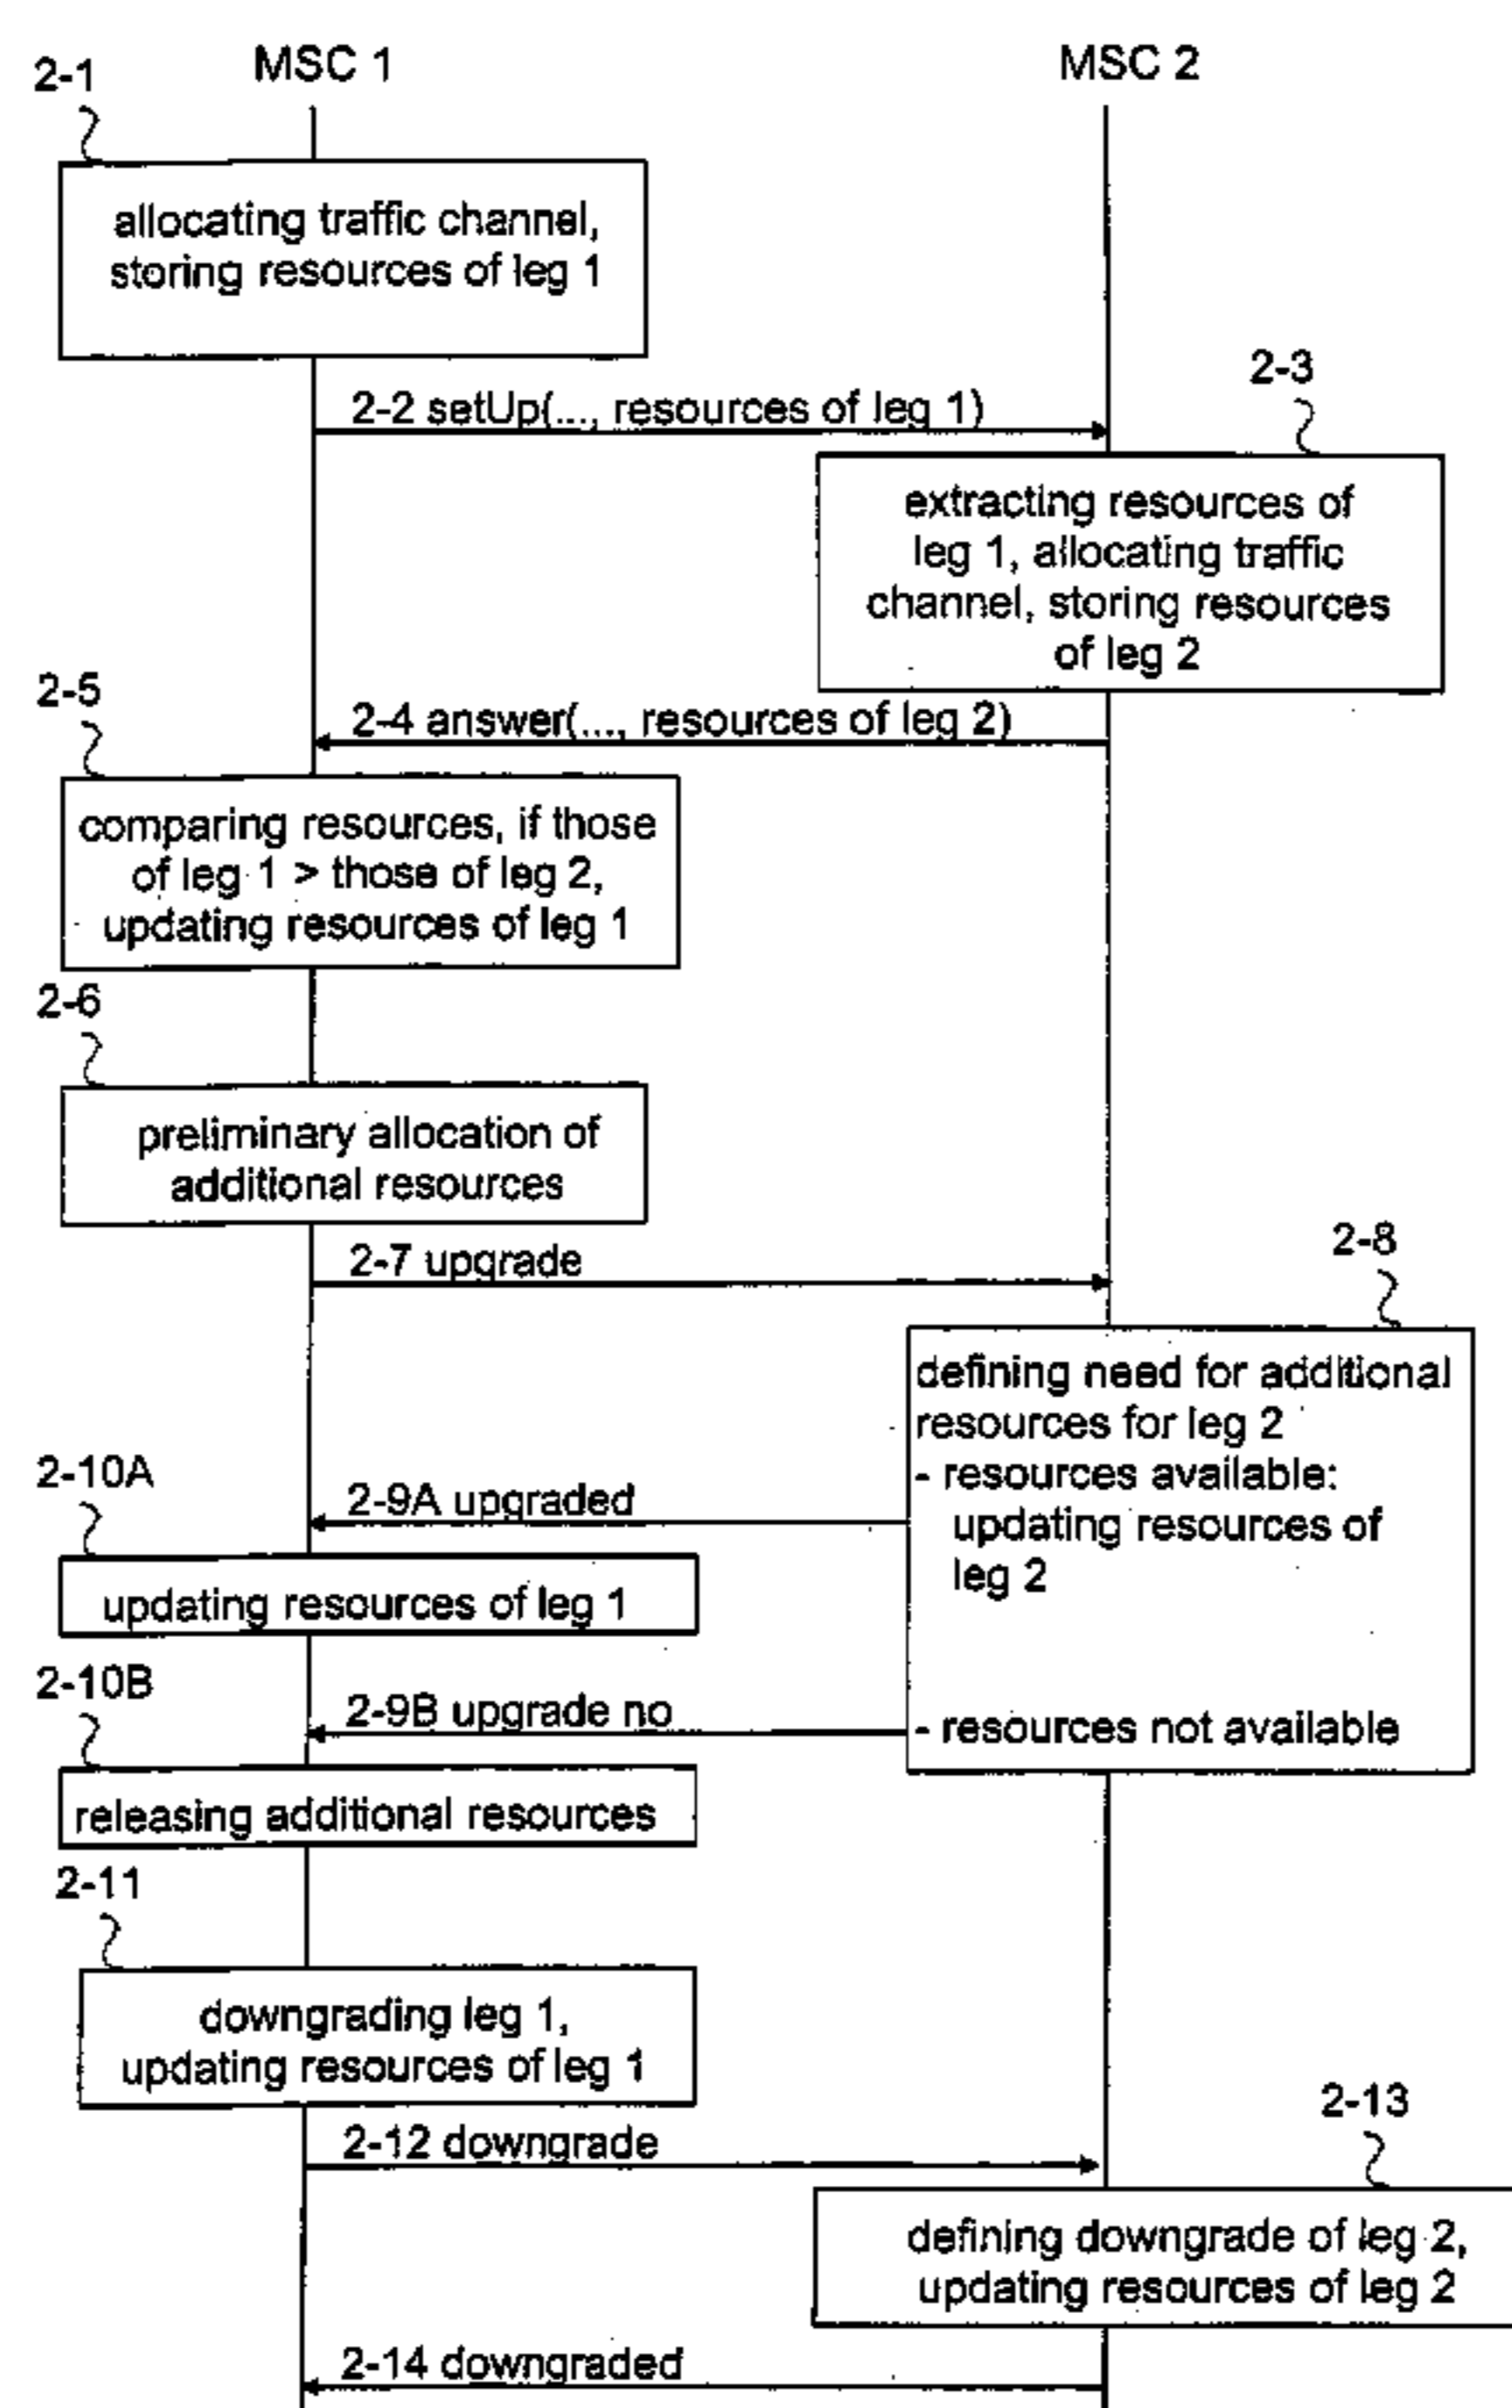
2-1
MSC 1
MSC 2

allocating traffic channel, storing resources of leg 1

2-2 setUp(..., resources of leg 1)

2-3

extracting resources of leg 1, allocating traffic channel, storing resources of leg 2

2-5

2-4 answer(..., resources of leg 2)

comparing resources, if those of leg 1 > those of leg 2, updating resources of leg 1

2-6

preliminary allocation of additional resources

2-7 upgrade

2-8

defining need for additional resources for leg 2
- resources available: updating resources of leg 2

- resources not available

2-10A

2-9A upgraded

updating resources of leg 1

2-10B

2-9B upgrade no

releasing additional resources

2-11

downgrading leg 1, updating resources of leg 1

2-12 downgrade

2-13

defining downgrade of leg 2, updating resources of leg 2

2-14 downgraded